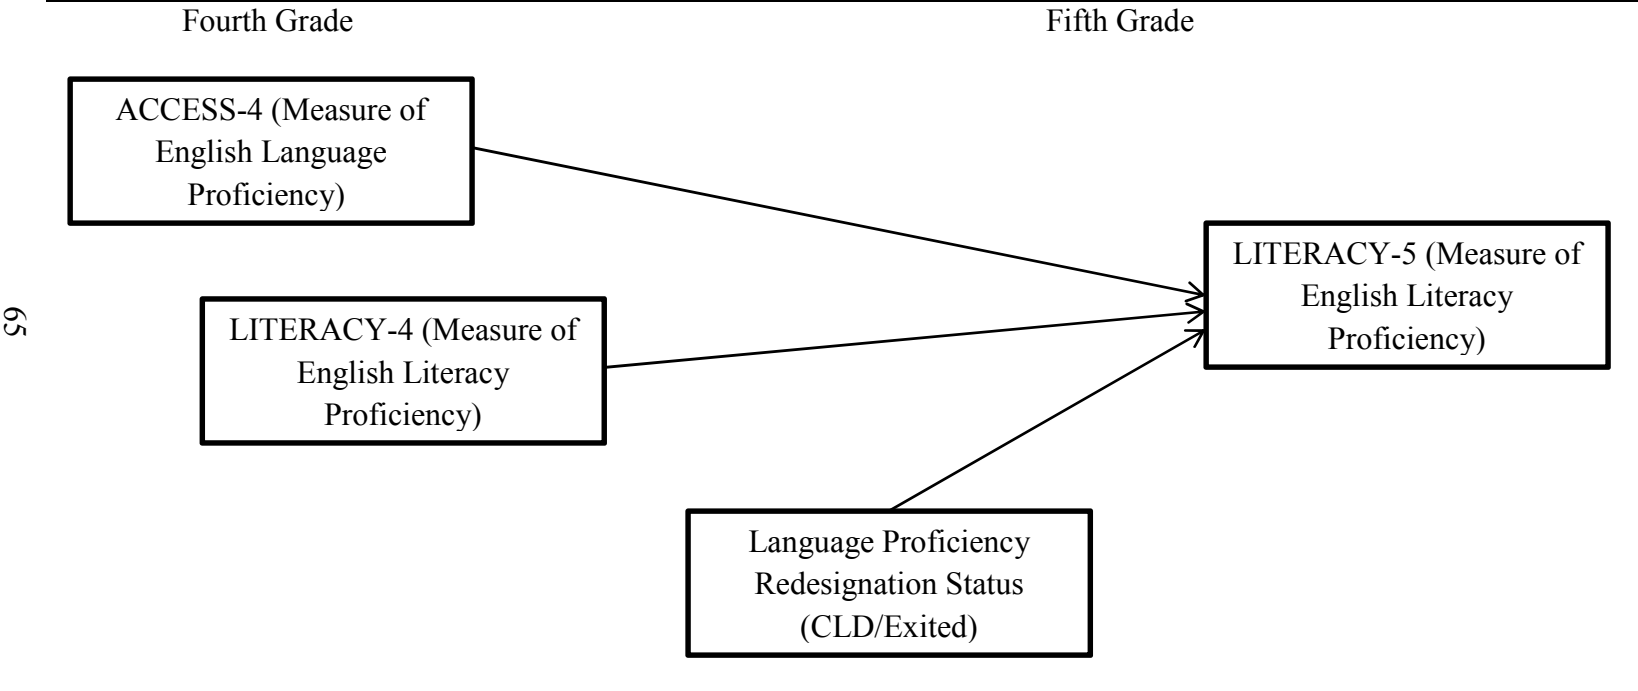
Fourth Grade

Fifth Grade

ACCESS-4 (Measure of English Language Proficiency)

LITERACY-4 (Measure of English Literacy Proficiency)

Language Proficiency Redesignation Status (CLD/Exited)

LITERACY-5 (Measure of English Literacy Proficiency)

65